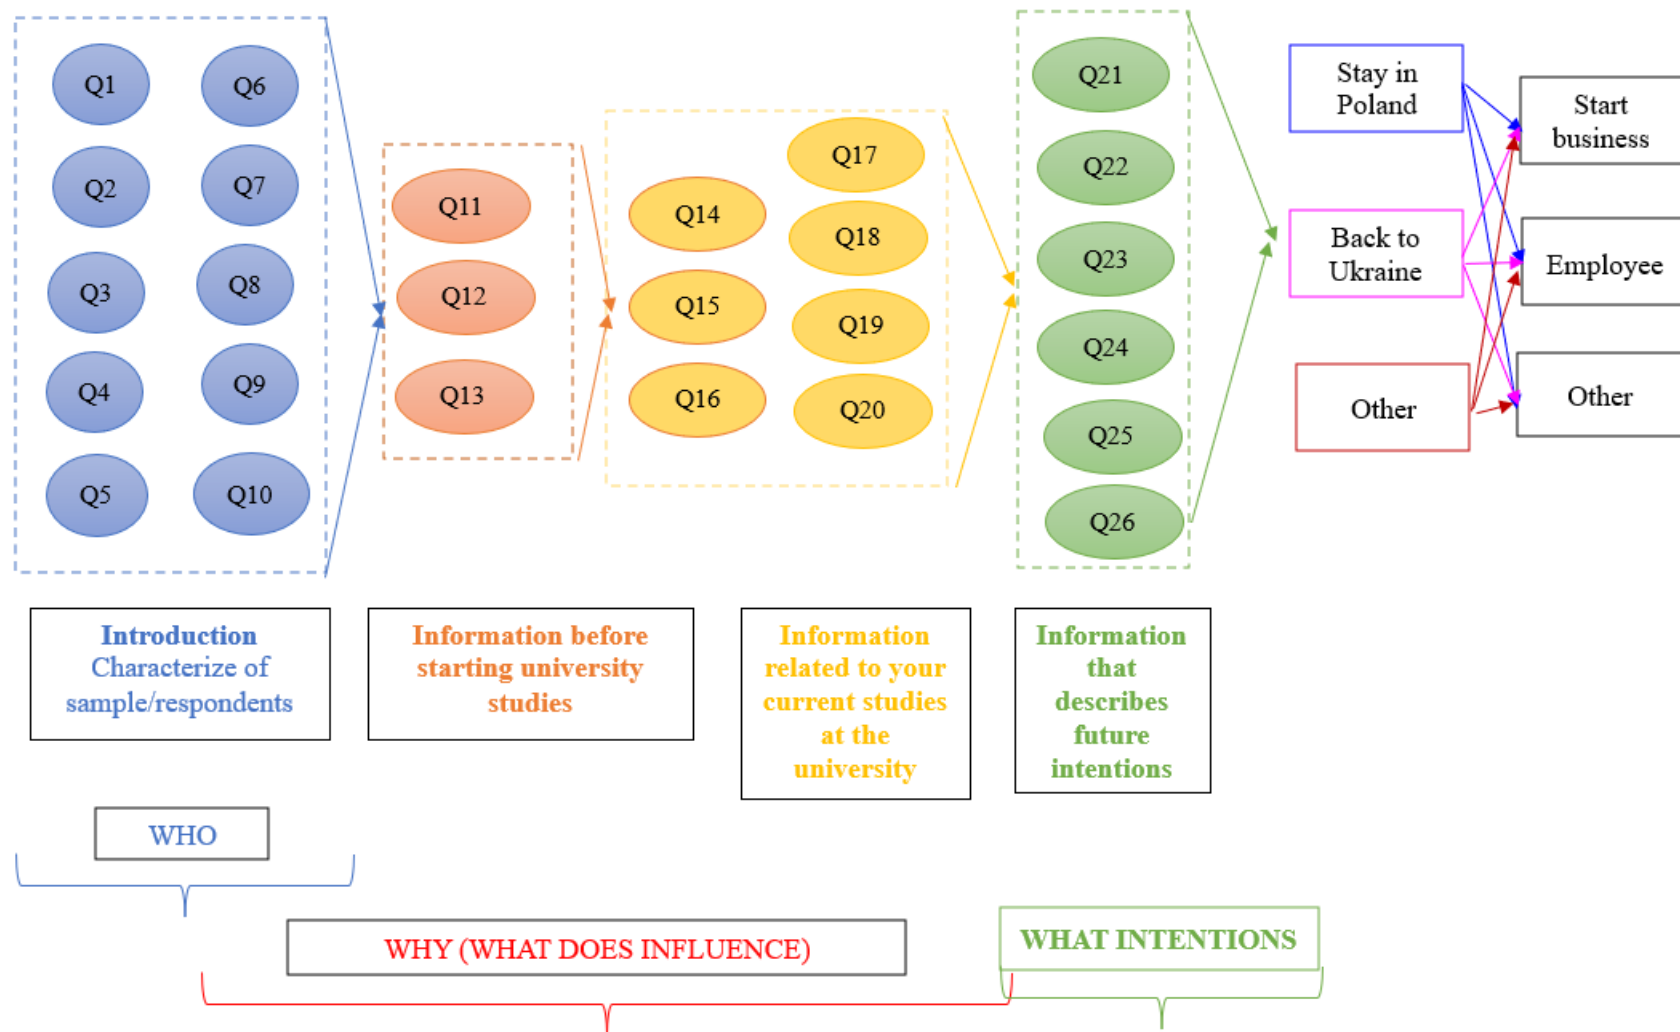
Q1
Q6
Q2
Q7
Q3
Q8
Q4
Q9
Q5
Q10

Q11
Q12
Q13

Q14
Q15
Q16
Q17
Q18
Q19
Q20

Q21
Q22
Q23
Q24
Q25
Q26

Stay in Poland
Back to Ukraine
Other

Start business
Employee
Other

Introduction
Characterize of sample/respondents

Information before starting university studies

Information related to your current studies at the university

Information that describes future intentions

WHO

WHY (WHAT DOES INFLUENCE)

WHAT INTENTIONS